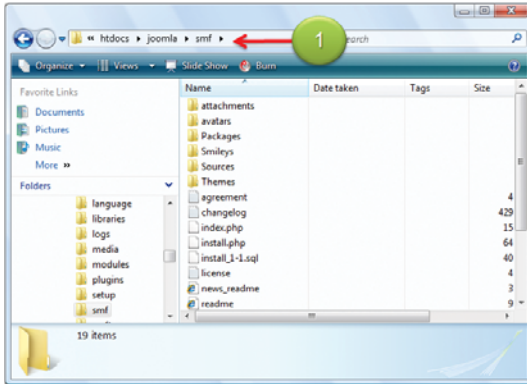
« htdocs ▸ joomla ▸ smf ▸

1

Search

Organize ▾ Views ▾ Slide Show Burn

Favorite Links
Documents
Pictures
Music
More »

Folders
language
libraries
logs
media
modules
plugins
setup
smf

| Name | Date taken | Tags | Size |
|---|---|---|---|
| attachments | | | |
| avatars | | | |
| Packages | | | |
| Smileys | | | |
| Sources | | | |
| Themes | | | |
| agreement | | | 4 |
| changelog | | | 429 |
| index.php | | | 15 |
| install.php | | | 64 |
| install_1-1.sql | | | 40 |
| license | | | 4 |
| news_readme | | | 3 |
| readme | | | 9 |

19 items